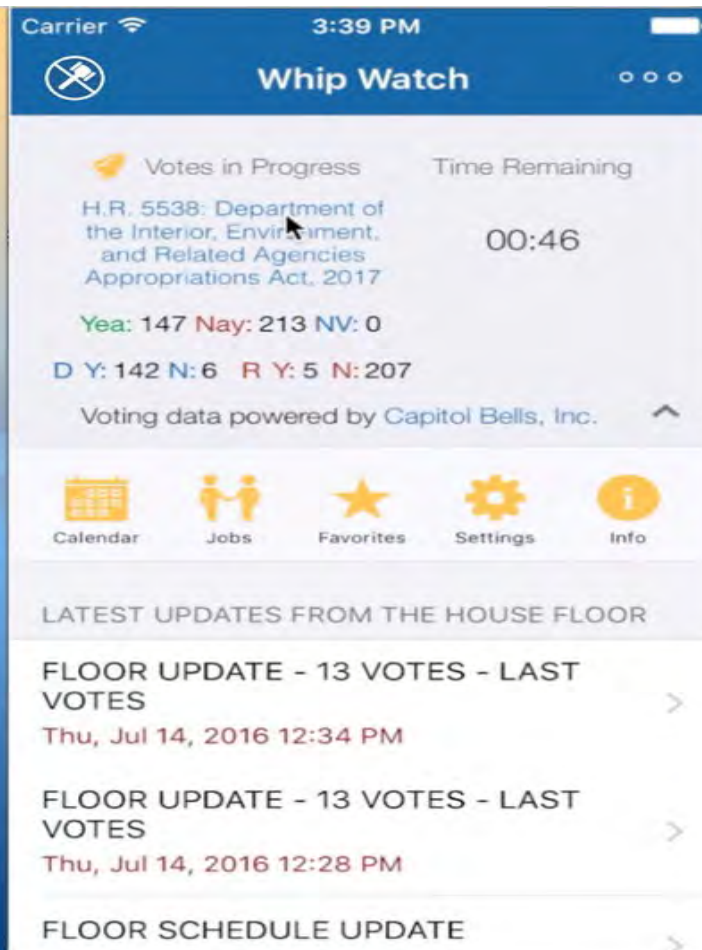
Carrier 3:39 PM

Whip Watch

Votes in Progress Time Remaining

H.R. 5538: Department of the Interior, Envir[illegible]ment, and Related Agencies Appropriations Act, 2017

00:46

Yea: 147 Nay: 213 NV: 0

D Y: 142 N: 6 R Y: 5 N: 207

Voting data powered by Capitol Bells, Inc.

Calendar Jobs Favorites Settings Info

LATEST UPDATES FROM THE HOUSE FLOOR

FLOOR UPDATE - 13 VOTES - LAST VOTES
Thu, Jul 14, 2016 12:34 PM

FLOOR UPDATE - 13 VOTES - LAST VOTES
Thu, Jul 14, 2016 12:28 PM

FLOOR SCHEDULE UPDATE